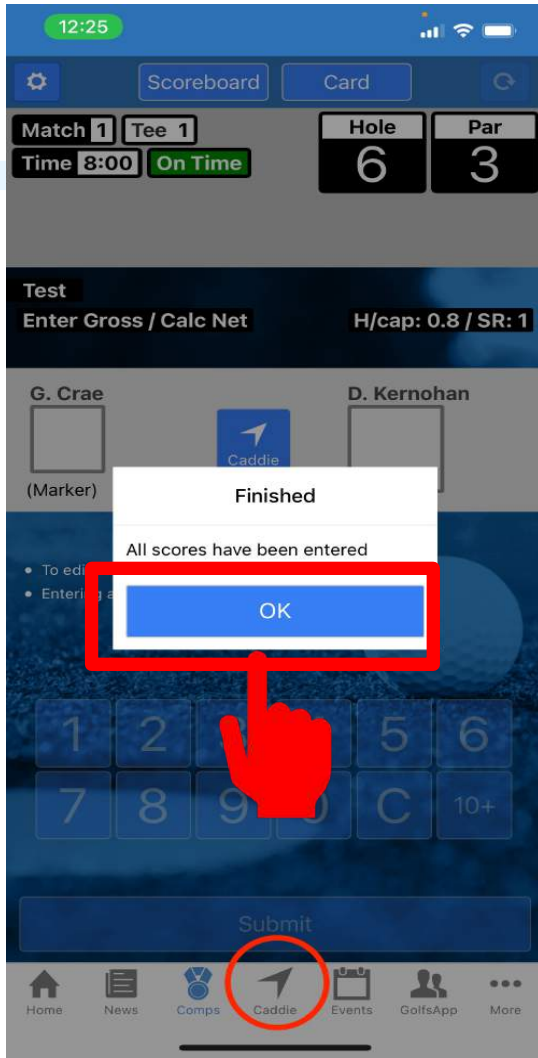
12:25

Scoreboard Card

Match 1 Tee 1
Time 8:00 On Time

Hole 6
Par 3

Test
Enter Gross / Calc Net
H/cap: 0.8 / SR: 1

G. Crae
(Marker)
Caddie
D. Kernohan

Finished
All scores have been entered
OK

• To edi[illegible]
• Entering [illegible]

1 2 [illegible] 5 6
7 8 9 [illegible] C 10+

Submit

Home News Comps Caddie Events GolfsApp More